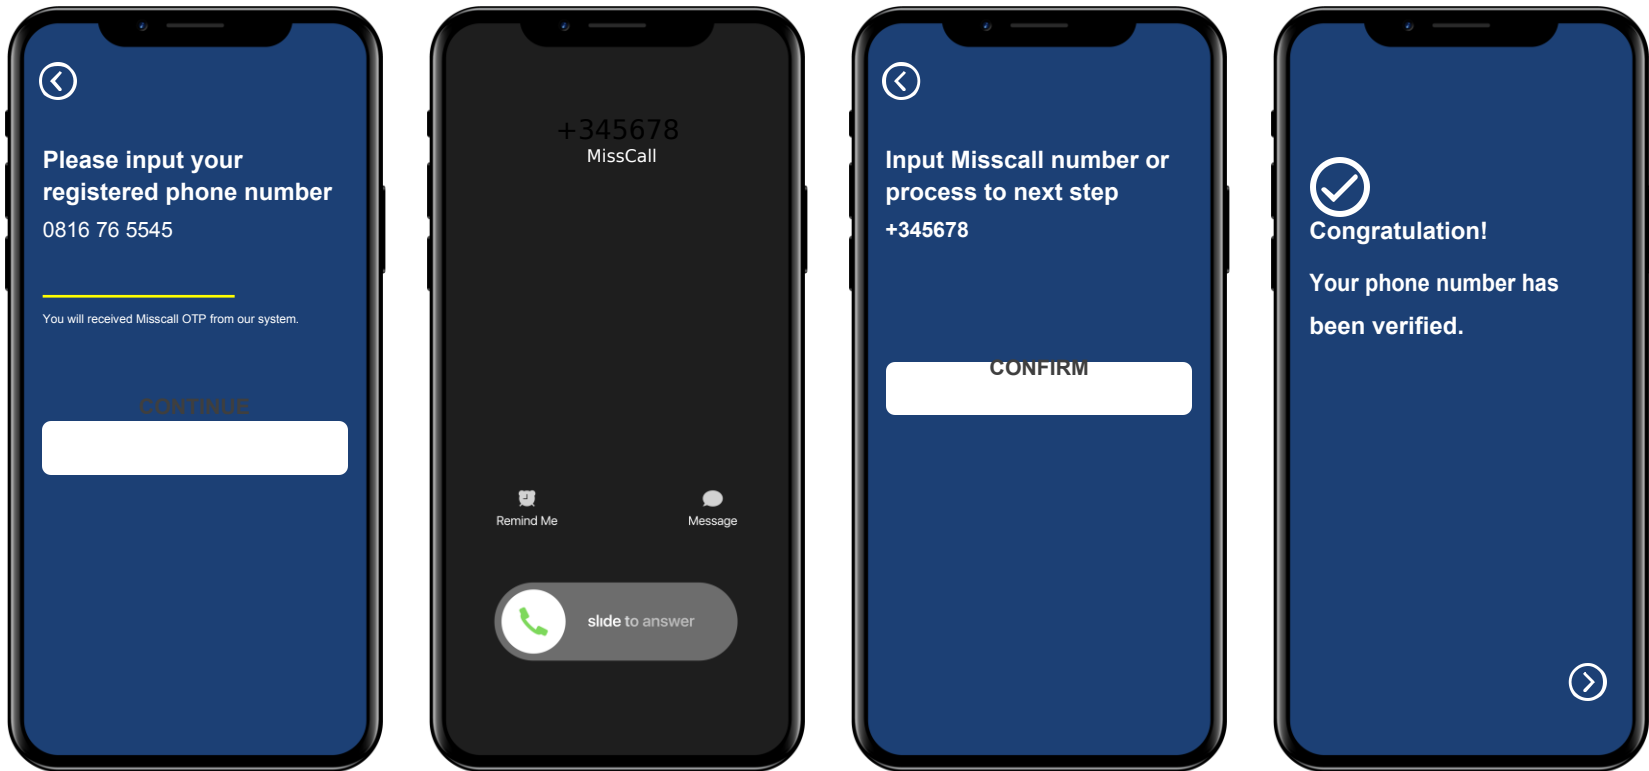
Please input your registered phone number

0816 76 5545

You will received Misscall OTP from our system.

CONTINUE

+345678

MissCall

Remind Me

Message

slide to answer

Input Misscall number or process to next step

+345678

CONFIRM

Congratulation!

Your phone number has been verified.